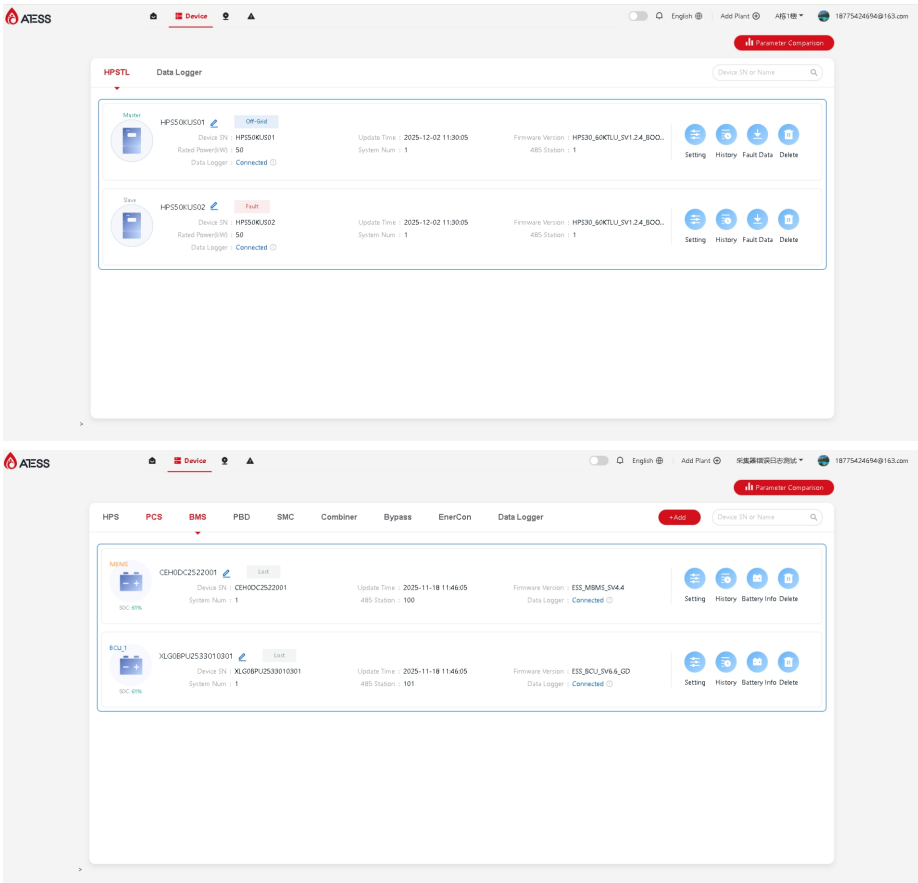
ATESS

Device

English
Add Plant
A栋1楼
18775424694@163.com

Parameter Comparison

HPSTL
Data Logger

Device SN or Name

Master
HPS50KUS01
Off-Grid
Device SN : HPS50KUS01
Rated Power(kW) : 50
Data Logger : Connected
Update Time : 2025-12-02 11:30:05
System Num : 1
Firmware Version : HPS30_60KTLU_SV1.2.4_BOO...
485 Station : 1
Setting
History
Fault Data
Delete

Slave
HPS50KUS02
Fault
Device SN : HPS50KUS02
Rated Power(kW) : 50
Data Logger : Connected
Update Time : 2025-12-02 11:30:05
System Num : 1
Firmware Version : HPS30_60KTLU_SV1.2.4_BOO...
485 Station : 1
Setting
History
Fault Data
Delete

>

ATESS

Device

English
Add Plant
采集器错误日志测试
18775424694@163.com

Parameter Comparison

HPS
PCS
BMS
PBD
SMC
Combiner
Bypass
EnerCon
Data Logger
+Add
Device SN or Name

MBMS
CEH0DC2522001
Lost
SOC: 61%
Device SN : CEH0DC2522001
System Num : 1
Update Time : 2025-11-18 11:46:05
485 Station : 100
Firmware Version : ESS_MBMS_SV4.4
Data Logger : Connected
Setting
History
Battery Info
Delete

BCU_1
XLG0BPU2533010301
Lost
SOC: 61%
Device SN : XLG0BPU2533010301
System Num : 1
Update Time : 2025-11-18 11:46:05
485 Station : 101
Firmware Version : ESS_BCU_SV6.6_GD
Data Logger : Connected
Setting
History
Battery Info
Delete

>